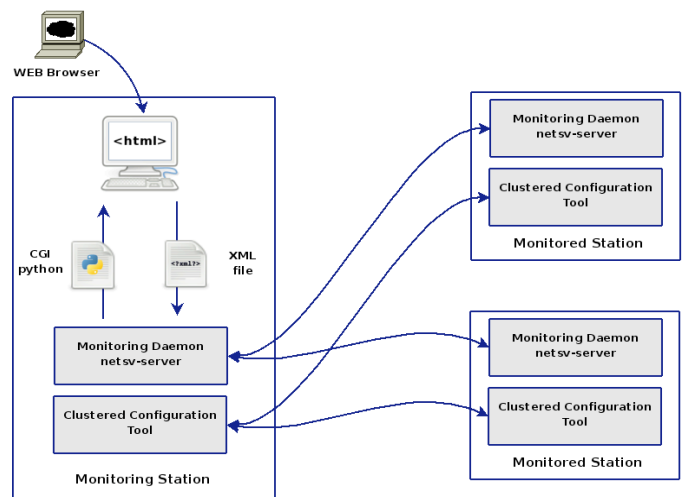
WEB Browser

<html>

CGI python

XML file

<?xml?>

Monitoring Daemon netsv-server

Clustered Configuration Tool

Monitoring Station

Monitoring Daemon netsv-server

Clustered Configuration Tool

Monitored Station

Monitoring Daemon netsv-server

Clustered Configuration Tool

Monitored Station